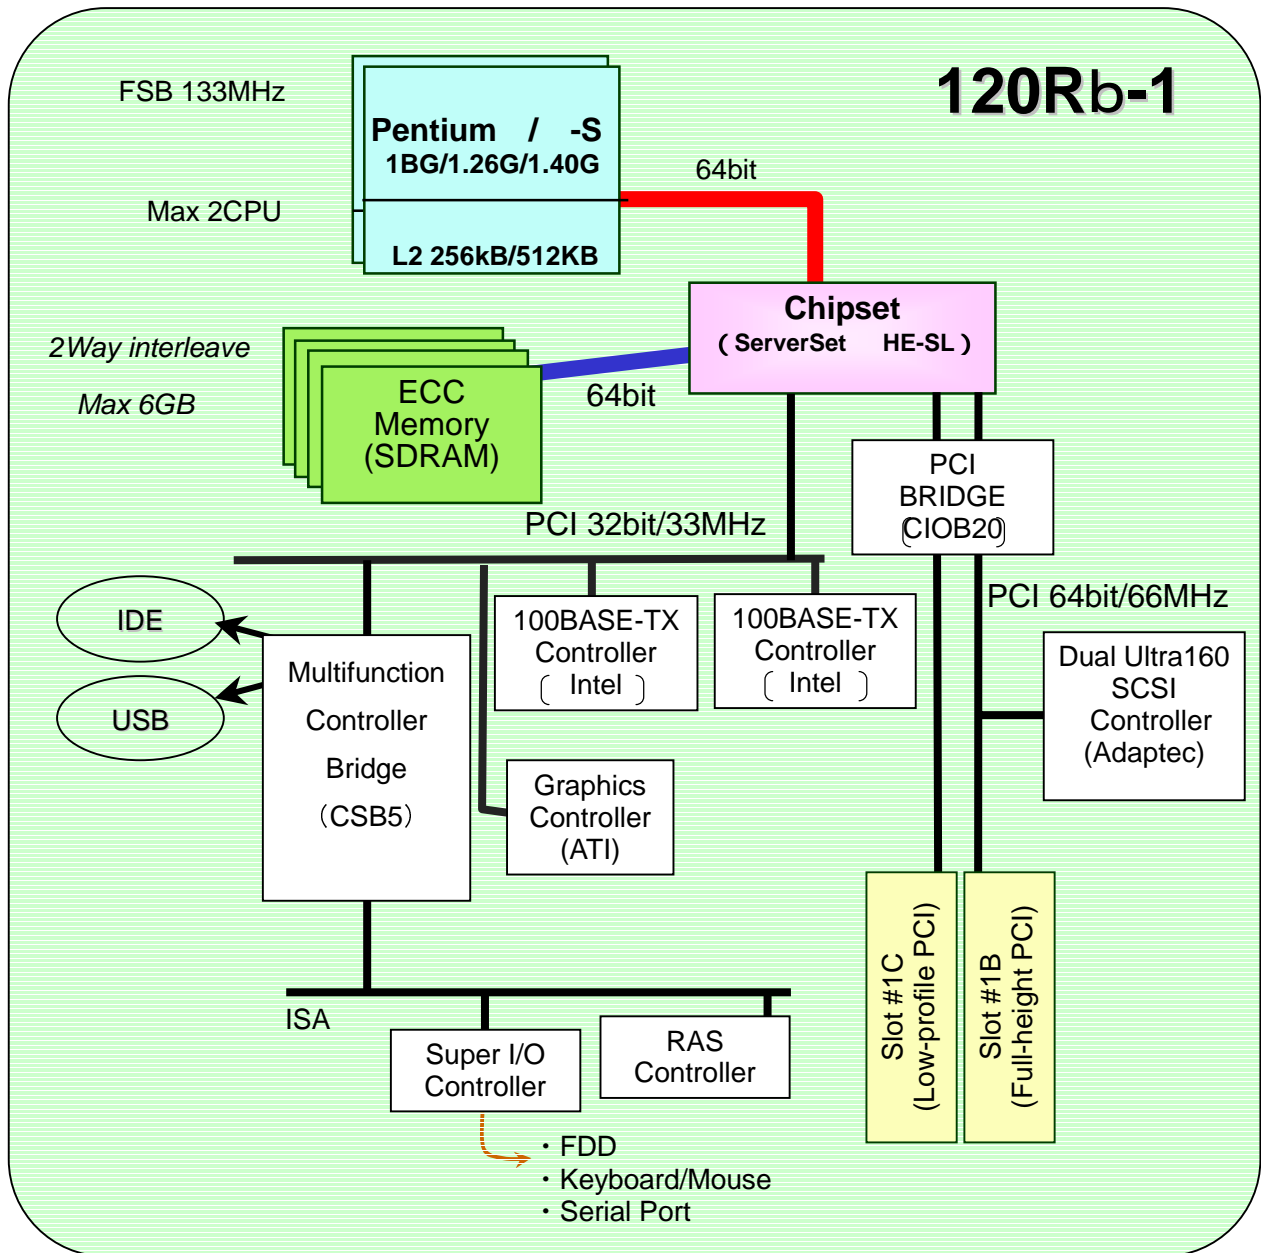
FSB 133MHz

Pentium / -S
1BG/1.26G/1.40G

120Rb-1

64bit

Max 2CPU

L2 256kB/512KB

Chipset
( ServerSet HE-SL )

2Way interleave

Max 6GB

ECC Memory (SDRAM)

64bit

PCI BRIDGE (CIOB20)

PCI 32bit/33MHz

PCI 64bit/66MHz

IDE

USB

Multifunction Controller Bridge (CSB5)

100BASE-TX Controller ( Intel )

100BASE-TX Controller ( Intel )

Dual Ultra160 SCSI Controller (Adaptec)

Graphics Controller (ATI)

Slot #1C (Low-profile PCI)

Slot #1B (Full-height PCI)

ISA

Super I/O Controller

RAS Controller

・FDD
・Keyboard/Mouse
・Serial Port